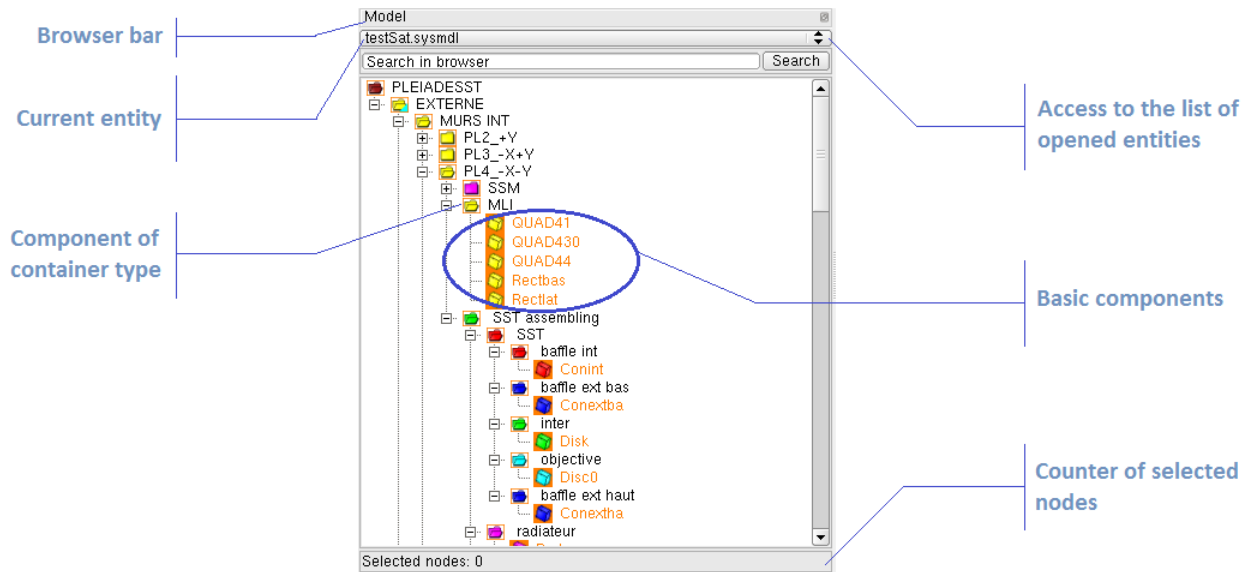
Browser bar

Current entity

Component of container type

Model

testSat.sysmdl

Search in browser

Search

PLEIADESST
EXTERNE
MURS INT
PL2_+Y
PL3_-X+Y
PL4_-X-Y
SSM
MLI
QUAD41
QUAD430
QUAD44
Rectbas
Rectlat
SST assembling
SST
baffle int
Conint
baffle ext bas
Conextba
inter
Disk
objective
Disc0
baffle ext haut
Conextha
radiateur
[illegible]

Selected nodes: 0

Access to the list of opened entities

Basic components

Counter of selected nodes